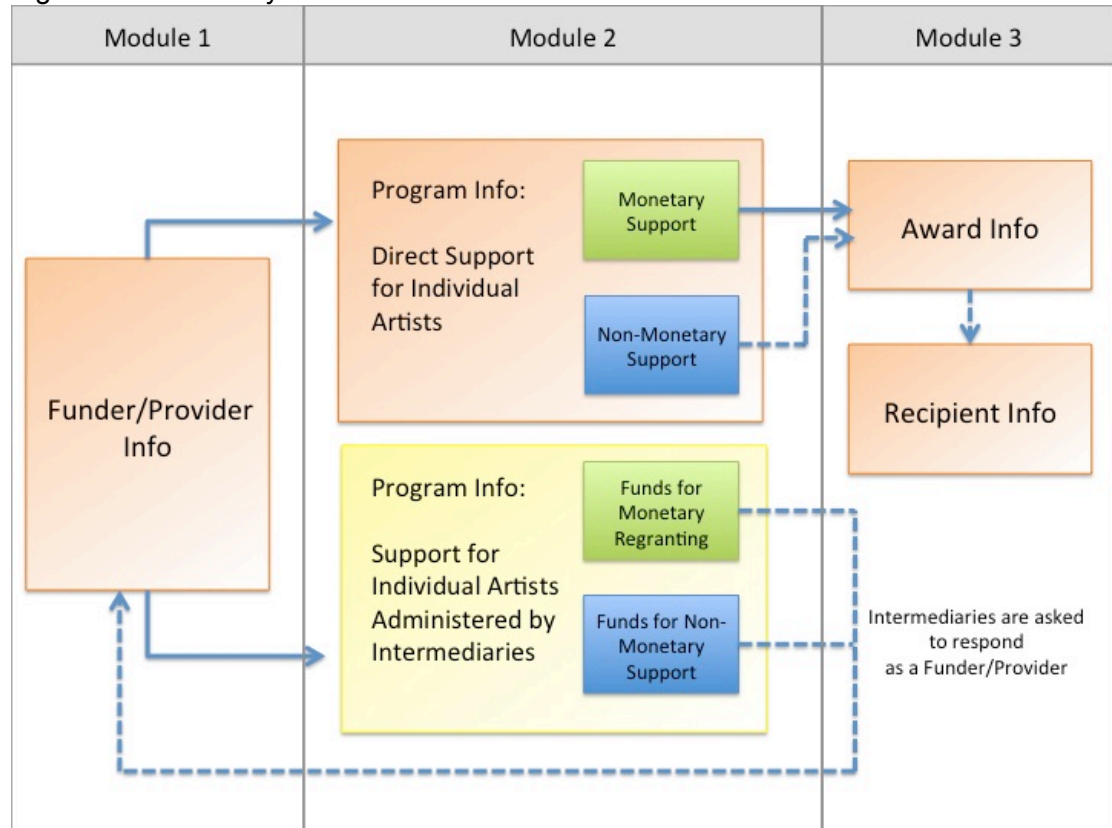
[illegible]

Module 1

Module 2

Module 3

Funder/Provider Info

Program Info:

Direct Support for Individual Artists

Monetary Support

Non-Monetary Support

Award Info

Recipient Info

Program Info:

Support for Individual Artists Administered by Intermediaries

Funds for Monetary Regranting

Funds for Non-Monetary Support

Intermediaries are asked to respond as a Funder/Provider